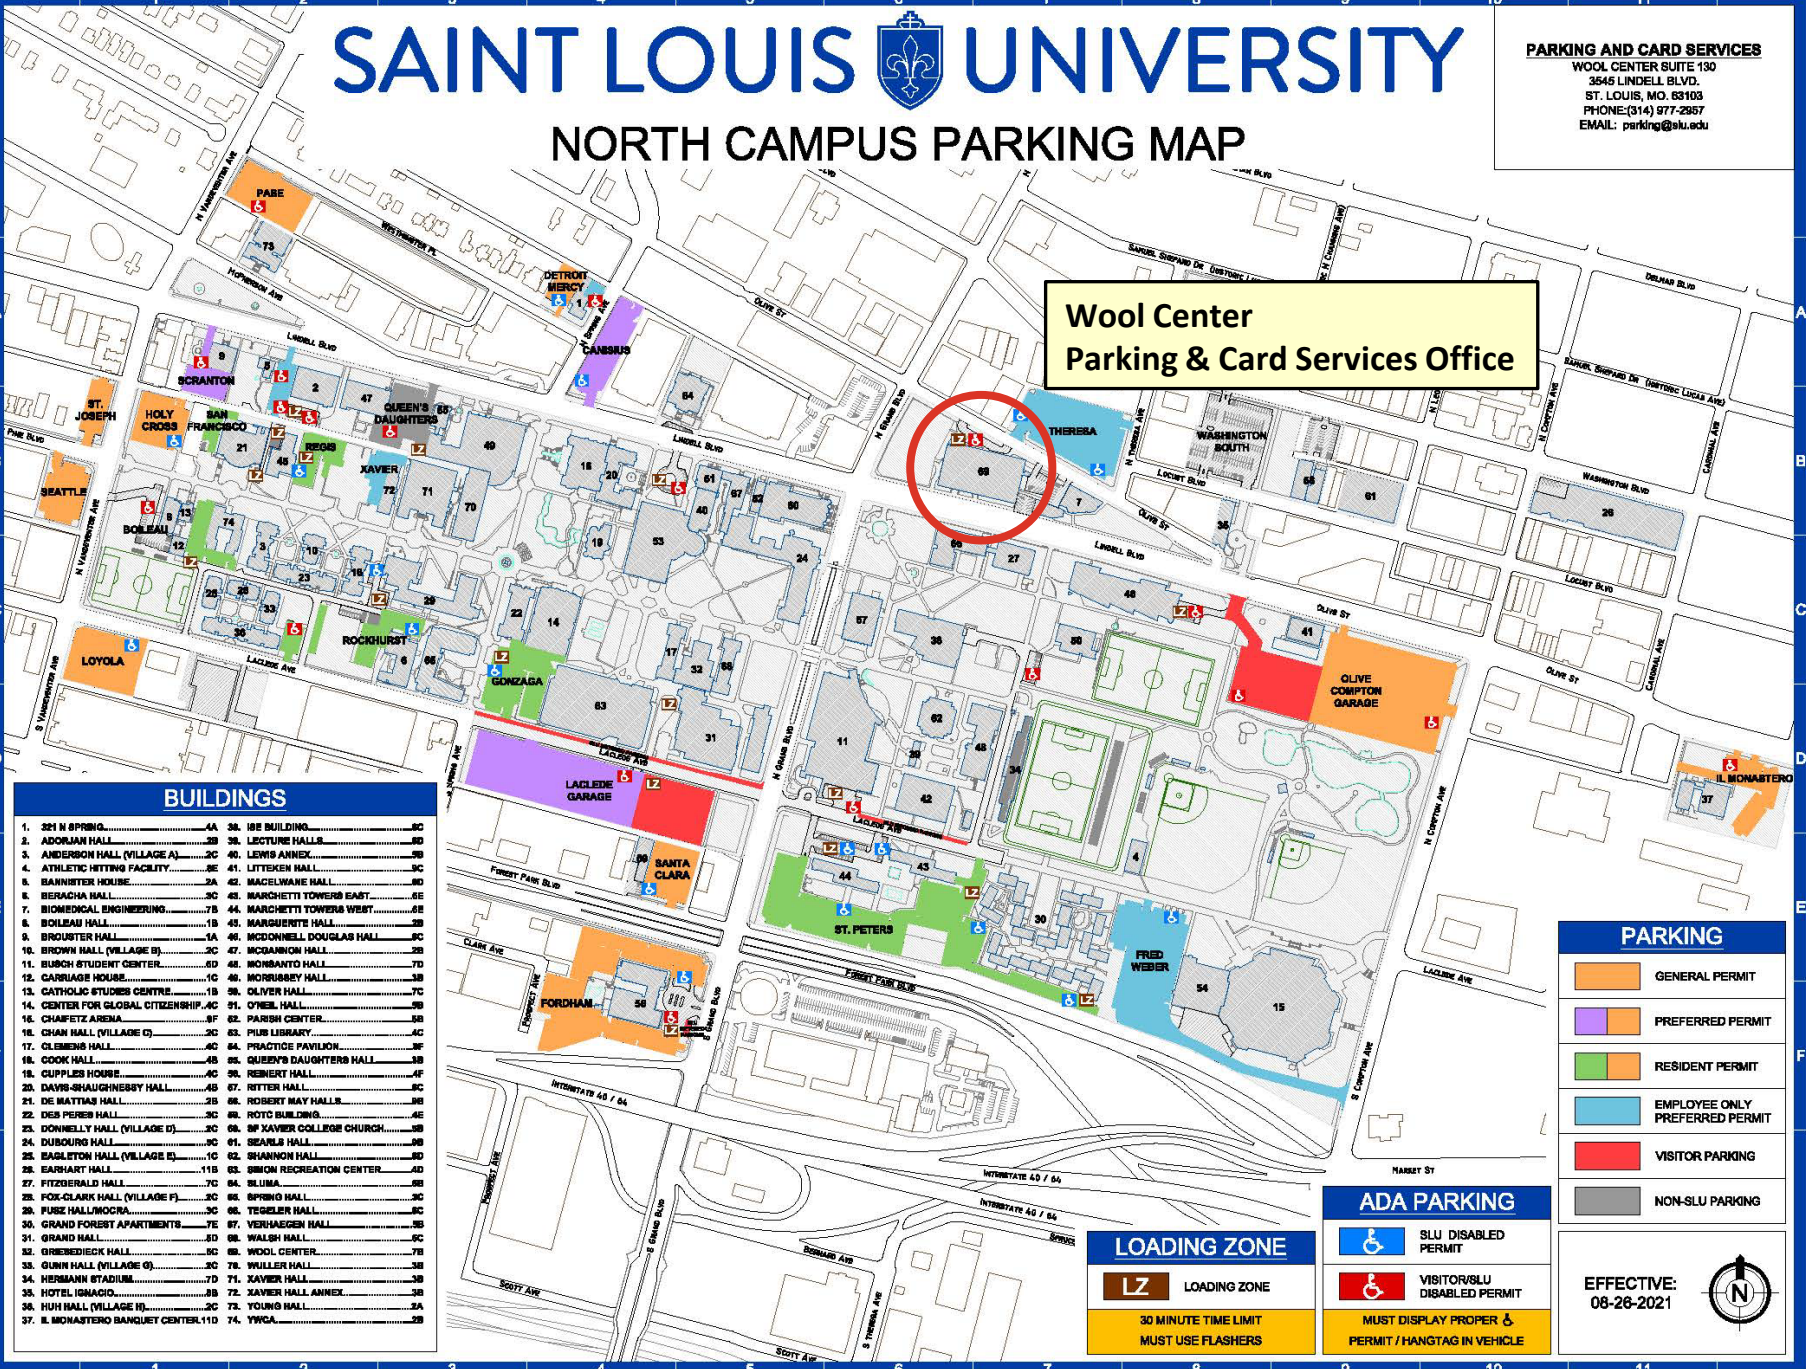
SAINT LOUIS UNIVERSITY

NORTH CAMPUS PARKING MAP

PARKING AND CARD SERVICES
WOOL CENTER SUITE 130
3545 LINDELL BLVD.
ST. LOUIS, MO. 63103
PHONE:(314) 977-2957
EMAIL: parking@slu.edu

Wool Center
Parking & Card Services Office

PABE
73
DETROIT MERCY
1
CANISIUS
9
SCRANTON
2
47
QUEEN'S DAUGHTERS
55
ST. JOSEPH
HOLY CROSS
SAN FRANCISCO
21
REGIS
45
49
64
18
20
XAVIER
72
71
70
61
67
52
60
40
SEATTLE
BOILEAU
8
13
74
3
10
23
16
53
19
24
69
THERESA
WASHINGTON SOUTH
65
61
26
7
35
66
27
39
29
25
28
33
36
22
14
57
36
46
41
50
ROCKHURST
6
58
GONZAGA
LOYOLA
17
32
68
63
31
11
62
38
48
34
42
OLIVE COMPTON GARAGE
LACLEDE GARAGE
SANTA CLARA
44
43
30
4
ST. PETERS
FRED WEBER
54
15
FORDHAM
56
37
IL MONASTERO

N VANDEVENTER AVE
WESTMINSTER PL
HOPKINSON AVE
LINDELL BLVD
OLIVE ST
N SPRING AVE
N GRAND BLVD
SAMUEL SHEPARD DR (HISTORIC LUCAS AVE)
DELMAR BLVD
N THERESA AVE
N COMPTON AVE
CARDINAL AVE
WASHINGTON BLVD
LOCUST BLVD
PINE BLVD
LACLEDE AVE
S VANDEVENTER AVE
FOREST PARK BLVD
CLARK AVE
PROSPECT AVE
S GRAND BLVD
INTERSTATE 40 / 64
MARKET ST
BERNARD AVE
SCOTT AVE
S THERESA AVE
S COMPTON AVE
SPRING

BUILDINGS
1. 321 N SPRING....4A
2. ADORJAN HALL....2B
3. ANDERSON HALL (VILLAGE A)....2C
4. ATHLETIC HITTING FACILITY....8E
5. BANNISTER HOUSE....2A
6. BERACHA HALL....3C
7. BIOMEDICAL ENGINEERING....7B
8. BOILEAU HALL....1B
9. BROUSTER HALL....1A
10. BROWN HALL (VILLAGE B)....2C
11. BUSCH STUDENT CENTER....6D
12. CARRIAGE HOUSE....1C
13. CATHOLIC STUDIES CENTRE....1B
14. CENTER FOR GLOBAL CITIZENSHIP....4C
15. CHAIFETZ ARENA....8F
16. CHAN HALL (VILLAGE C)....2C
17. CLEMENS HALL....4C
18. COOK HALL....4B
19. CUPPLES HOUSE....4C
20. DAVIS-SHAUGHNESSY HALL....4B
21. DE MATTIAS HALL....2B
22. DES PERES HALL....3C
23. DONNELLY HALL (VILLAGE D)....2C
24. DUBOURG HALL....5C
25. EAGLETON HALL (VILLAGE E)....1C
26. EARHART HALL....11B
27. FITZGERALD HALL....7C
28. FOX-CLARK HALL (VILLAGE F)....2C
29. FUSZ HALL/MOCRA....3C
30. GRAND FOREST APARTMENTS....7E
31. GRAND HALL....5D
32. GRIESEDIECK HALL....5C
33. GUNN HALL (VILLAGE G)....2C
34. HERMANN STADIUM....7D
35. HOTEL IGNACIO....8B
36. HUH HALL (VILLAGE H)....2C
37. IL MONASTERO BANQUET CENTER....11D
38. ISE BUILDING....6C
39. LECTURE HALLS....6D
40. LEWIS ANNEX....5B
41. LITTEKEN HALL....9C
42. MACELWANE HALL....6D
43. MARCHETTI TOWERS EAST....6E
44. MARCHETTI TOWERS WEST....6E
45. MARGUERITE HALL....2B
46. MCDONNELL DOUGLAS HALL....8C
47. MCGANNON HALL....2B
48. MONSANTO HALL....7D
49. MORRISSEY HALL....3B
50. OLIVER HALL....7C
51. O'NEIL HALL....5B
52. PARISH CENTER....5B
53. PIUS LIBRARY....4C
54. PRACTICE PAVILION....8F
55. QUEEN'S DAUGHTERS HALL....3B
56. REINERT HALL....4F
57. RITTER HALL....6C
58. ROBERT MAY HALLS....9B
59. ROTC BUILDING....4E
60. SF XAVIER COLLEGE CHURCH....5B
61. SEARLS HALL....9B
62. SHANNON HALL....6D
63. SIMON RECREATION CENTER....4D
64. SLUMA....6B
65. SPRING HALL....3C
66. TEGELER HALL....6C
67. VERHAEGEN HALL....5B
68. WALSH HALL....6C
69. WOOL CENTER....7B
70. WULLER HALL....3B
71. XAVIER HALL....3B
72. XAVIER HALL ANNEX....3B
73. YOUNG HALL....2A
74. YWCA....2B

PARKING
GENERAL PERMIT
PREFERRED PERMIT
RESIDENT PERMIT
EMPLOYEE ONLY PREFERRED PERMIT
VISITOR PARKING
NON-SLU PARKING

ADA PARKING
SLU DISABLED PERMIT
VISITOR/SLU DISABLED PERMIT
MUST DISPLAY PROPER PERMIT / HANGTAG IN VEHICLE

LOADING ZONE
LZ LOADING ZONE
30 MINUTE TIME LIMIT
MUST USE FLASHERS

EFFECTIVE:
08-26-2021

N